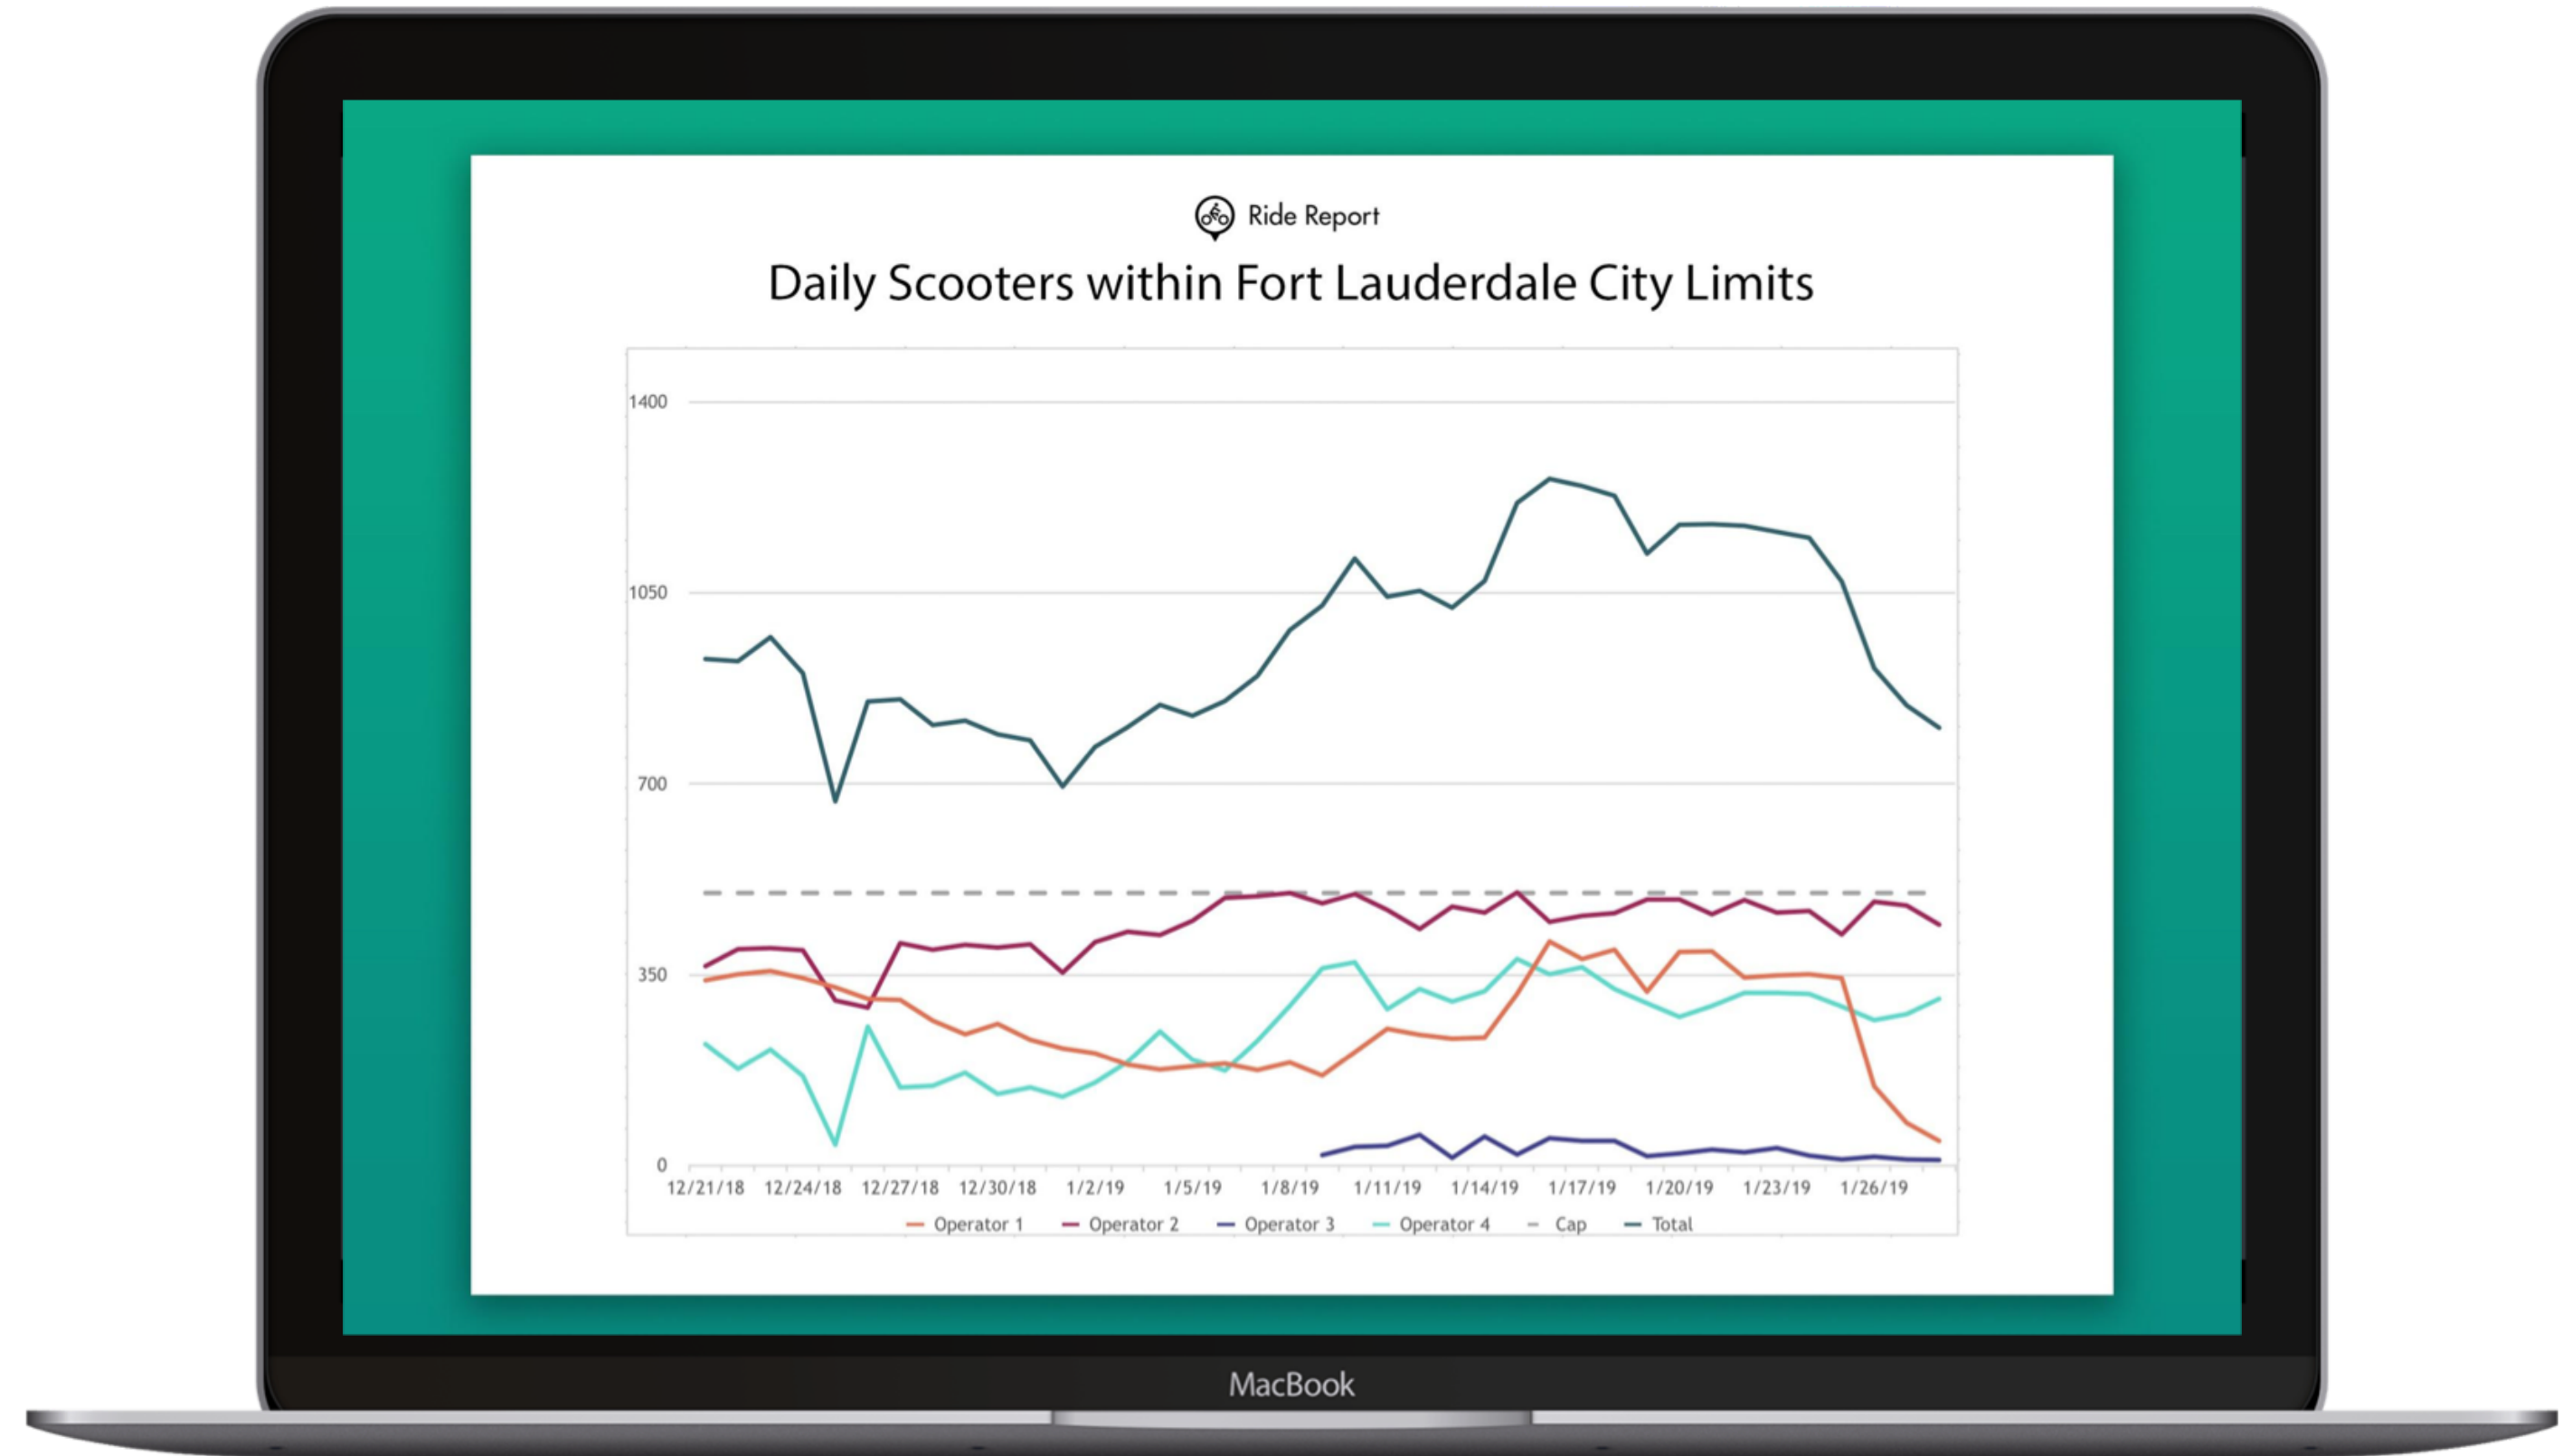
Ride Report

Daily Scooters within Fort Lauderdale City Limits

1400
1050
700
350
0

12/21/18 12/24/18 12/27/18 12/30/18 1/2/19 1/5/19 1/8/19 1/11/19 1/14/19 1/17/19 1/20/19 1/23/19 1/26/19

Operator 1 Operator 2 Operator 3 Operator 4 Cap Total

MacBook